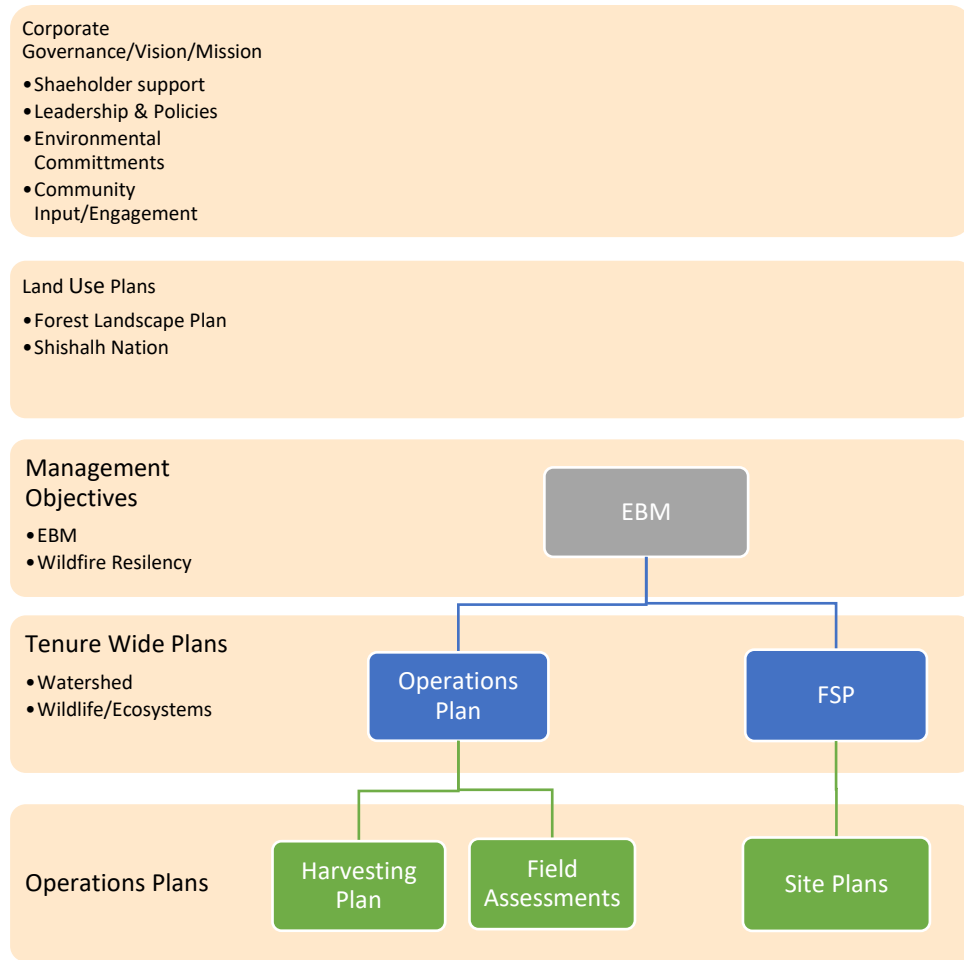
Corporate Governance/Vision/Mission

- Shaeholder support
- Leadership & Policies
- Environmental Committments
- Community Input/Engagement

Land Use Plans

- Forest Landscape Plan
- Shishalh Nation

Management Objectives

- EBM
- Wildfire Resiliency

EBM

Tenure Wide Plans

- Watershed
- Wildlife/Ecosystems

Operations Plan

FSP

Operations Plans

Harvesting Plan

Field Assessments

Site Plans